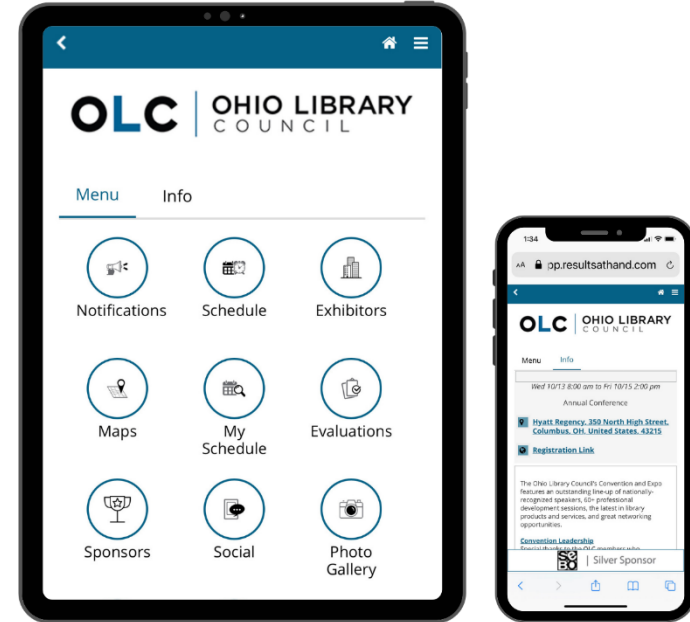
OLC | OHIO LIBRARY COUNCIL

Menu
Info

Notifications
Schedule
Exhibitors
Maps
My Schedule
Evaluations
Sponsors
Social
Photo Gallery

1:34
AA pp.resultsathand.com

OLC | OHIO LIBRARY COUNCIL

Menu
Info

Wed 10/13 8:00 am to Fri 10/15 2:00 pm
Annual Conference

Hyatt Regency, 350 North High Street, Columbus, OH, United States, 43215

Registration Link

The Ohio Library Council's Convention and Expo features an outstanding line-up of nationally-recognized speakers, 60+ professional development sessions, the latest in library products and services, and great networking opportunities.

Convention Leadership
Special thanks to the OLC members who

Silver Sponsor